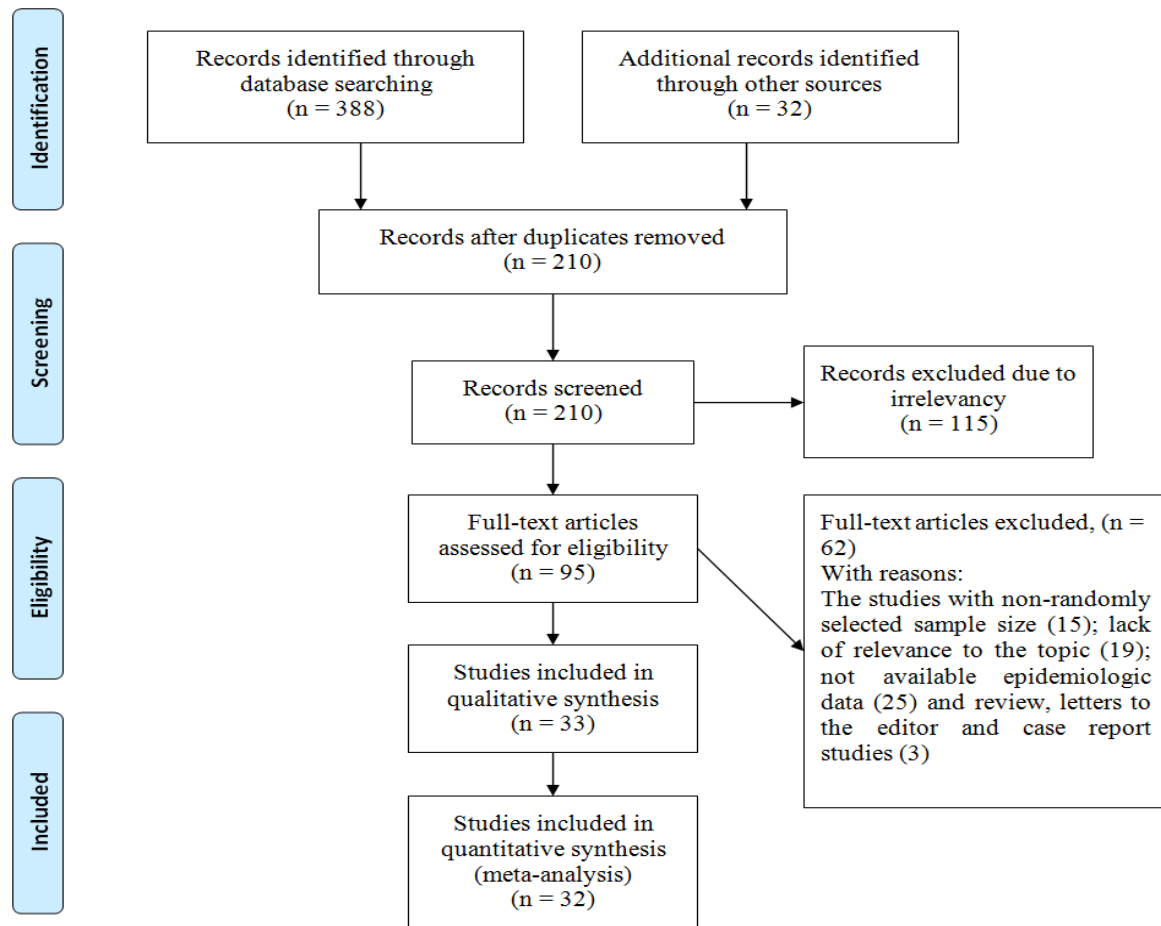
Identification

Records identified through database searching (n = 388)

Additional records identified through other sources (n = 32)

Records after duplicates removed (n = 210)

Screening

Records screened (n = 210)

Records excluded due to irrelevancy (n = 115)

Eligibility

Full-text articles assessed for eligibility (n = 95)

Full-text articles excluded, (n = 62)
With reasons:
The studies with non-randomly selected sample size (15); lack of relevance to the topic (19); not available epidemiologic data (25) and review, letters to the editor and case report studies (3)

Studies included in qualitative synthesis (n = 33)

Included

Studies included in quantitative synthesis (meta-analysis) (n = 32)